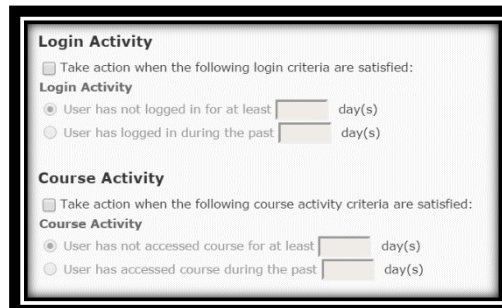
Login Activity

Take action when the following login criteria are satisfied:

Login Activity

User has not logged in for at least day(s)

User has logged in during the past day(s)

Course Activity

Take action when the following course activity criteria are satisfied:

Course Activity

User has not accessed course for at least day(s)

User has accessed course during the past day(s)